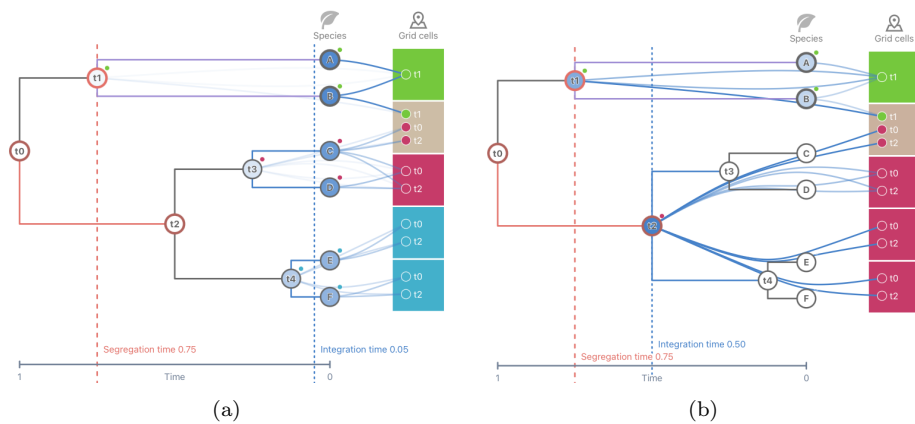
Species Grid cells

t1

t0

t2

t3

t4

A

B

C

D

E

F

t1

t1

t0

t2

t0

t2

t0

t2

t0

t2

Segregation time 0.75

Integration time 0.05

1 Time 0

(a)

Species Grid cells

t1

t0

t2

t3

t4

A

B

C

D

E

F

t1

t1

t0

t2

t0

t2

t0

t2

t0

t2

Integration time 0.50

Segregation time 0.75

1 Time 0

(b)